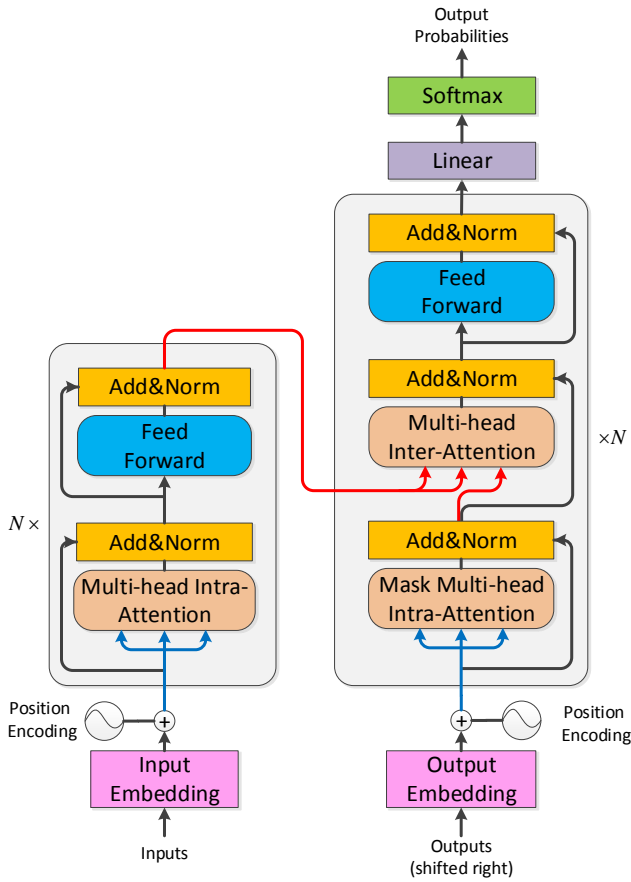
Output Probabilities

Softmax

Linear

Add&Norm

Feed Forward

Add&Norm

Multi-head Inter-Attention

$\times N$

Add&Norm

Mask Multi-head Intra-Attention

$N \times$

Add&Norm

Feed Forward

Add&Norm

Multi-head Intra-Attention

Position Encoding

Input Embedding

Inputs

Position Encoding

Output Embedding

Outputs (shifted right)